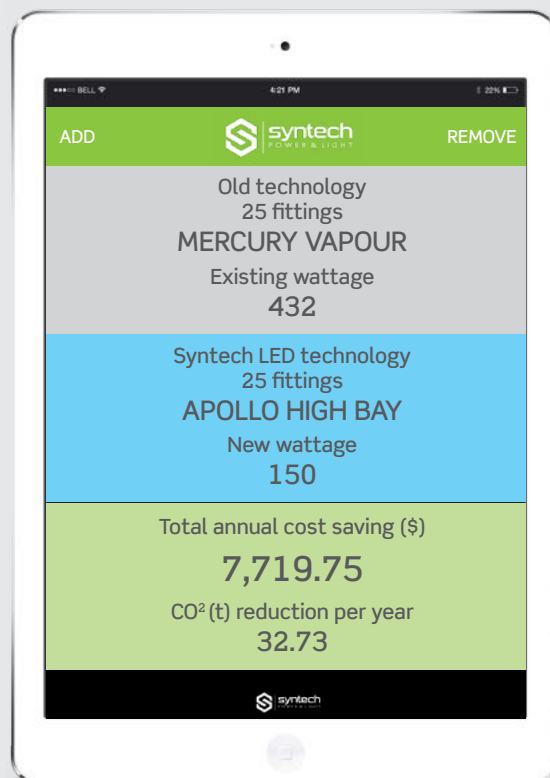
●●●○○ BELL 4:21 PM 22%

ADD syntech POWER & LIGHT REMOVE

Old technology
25 fittings
MERCURY VAPOUR
Existing wattage
432

Syntech LED technology
25 fittings
APOLLO HIGH BAY
New wattage
150

Total annual cost saving ($)
7,719.75
$CO^2$ (t) reduction per year
32.73

syntech POWER & LIGHT